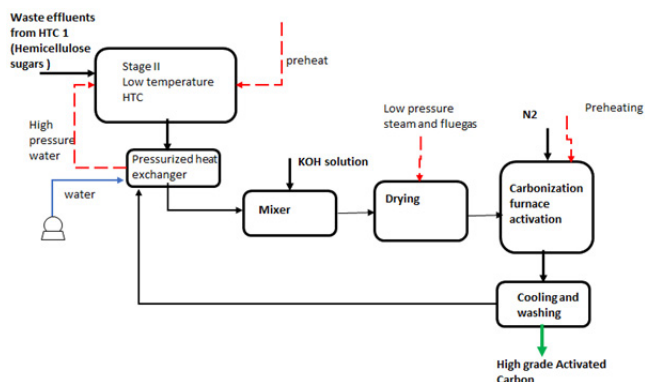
Waste effluents from HTC 1 (Hemicellulose sugars )

Stage II
Low temperature
HTC

preheat

High pressure water

Pressurized heat exchanger

water

KOH solution

Mixer

Low pressure steam and fluegas

Drying

N2

Preheating

Carbonization furnace activation

Cooling and washing

High grade Activated Carbon